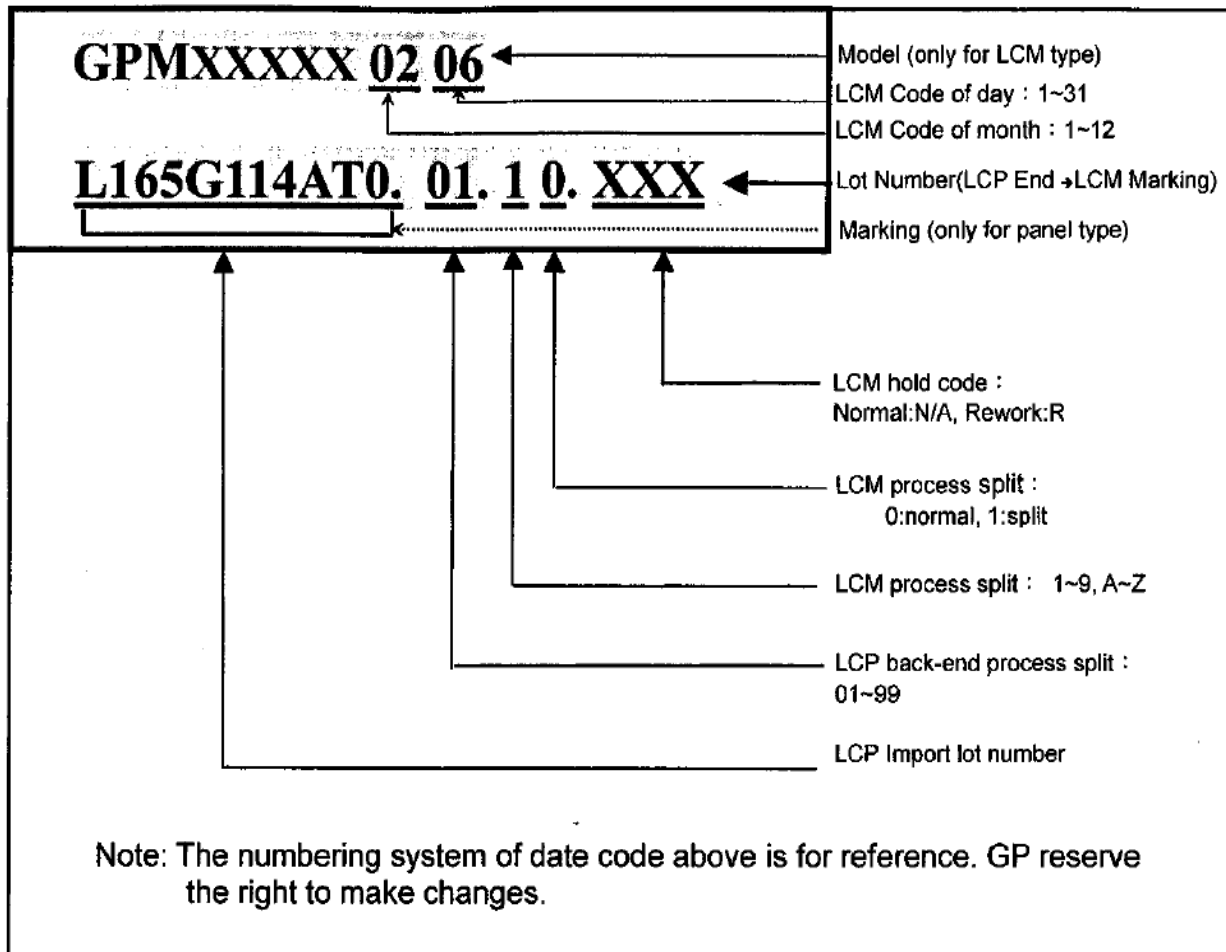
GPMXXXXX 02 06

Model (only for LCM type)

LCM Code of day : 1~31

LCM Code of month : 1~12

L165G114AT0. 01. 1 0. XXX

Lot Number(LCP End →LCM Marking)

Marking (only for panel type)

LCM hold code : Normal:N/A, Rework:R

LCM process split : 0:normal, 1:split

LCM process split : 1~9, A~Z

LCP back-end process split : 01~99

LCP Import lot number

Note: The numbering system of date code above is for reference. GP reserve the right to make changes.